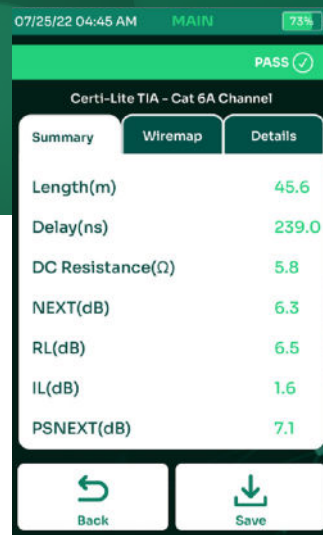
07/25/22 04:45 AM MAIN 73%

PASS

Certi-Lite TIA - Cat 6A Channel

Summary | Wiremap | Details

| | |
|---|---|
| Length(m) | 45.6 |
| Delay(ns) | 239.0 |
| DC Resistance(Ω) | 5.8 |
| NEXT(dB) | 6.3 |
| RL(dB) | 6.5 |
| IL(dB) | 1.6 |
| PSNEXT(dB) | 7.1 |

Back

Save